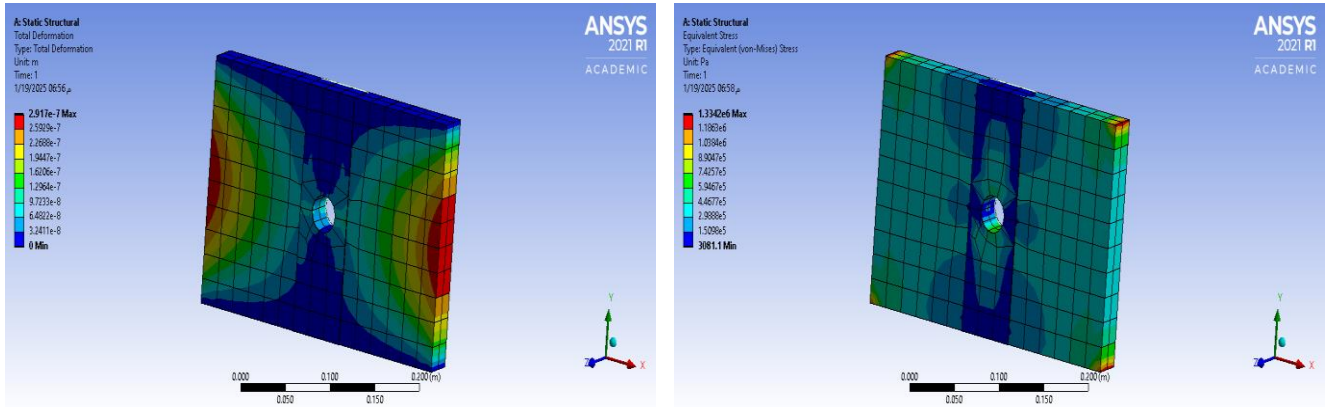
A: Static Structural
Total Deformation
Type: Total Deformation
Unit: m
Time: 1
1/19/2025 06:56 م

2.917e-7 Max
2.5929e-7
2.2688e-7
1.9447e-7
1.6206e-7
1.2964e-7
9.7233e-8
6.4822e-8
3.2411e-8
0 Min

ANSYS
2021 R1
ACADEMIC

Y
Z
X

0.000
0.050
0.100
0.150
0.200 (m)

A: Static Structural
Equivalent Stress
Type: Equivalent (von-Mises) Stress
Unit: Pa
Time: 1
1/19/2025 06:58 م

1.3342e6 Max
1.1863e6
1.0384e6
8.9047e5
7.4257e5
5.9467e5
4.4677e5
2.9888e5
1.5098e5
3081.1 Min

ANSYS
2021 R1
ACADEMIC

Y
Z
X

0.000
0.050
0.100
0.150
0.200 (m)